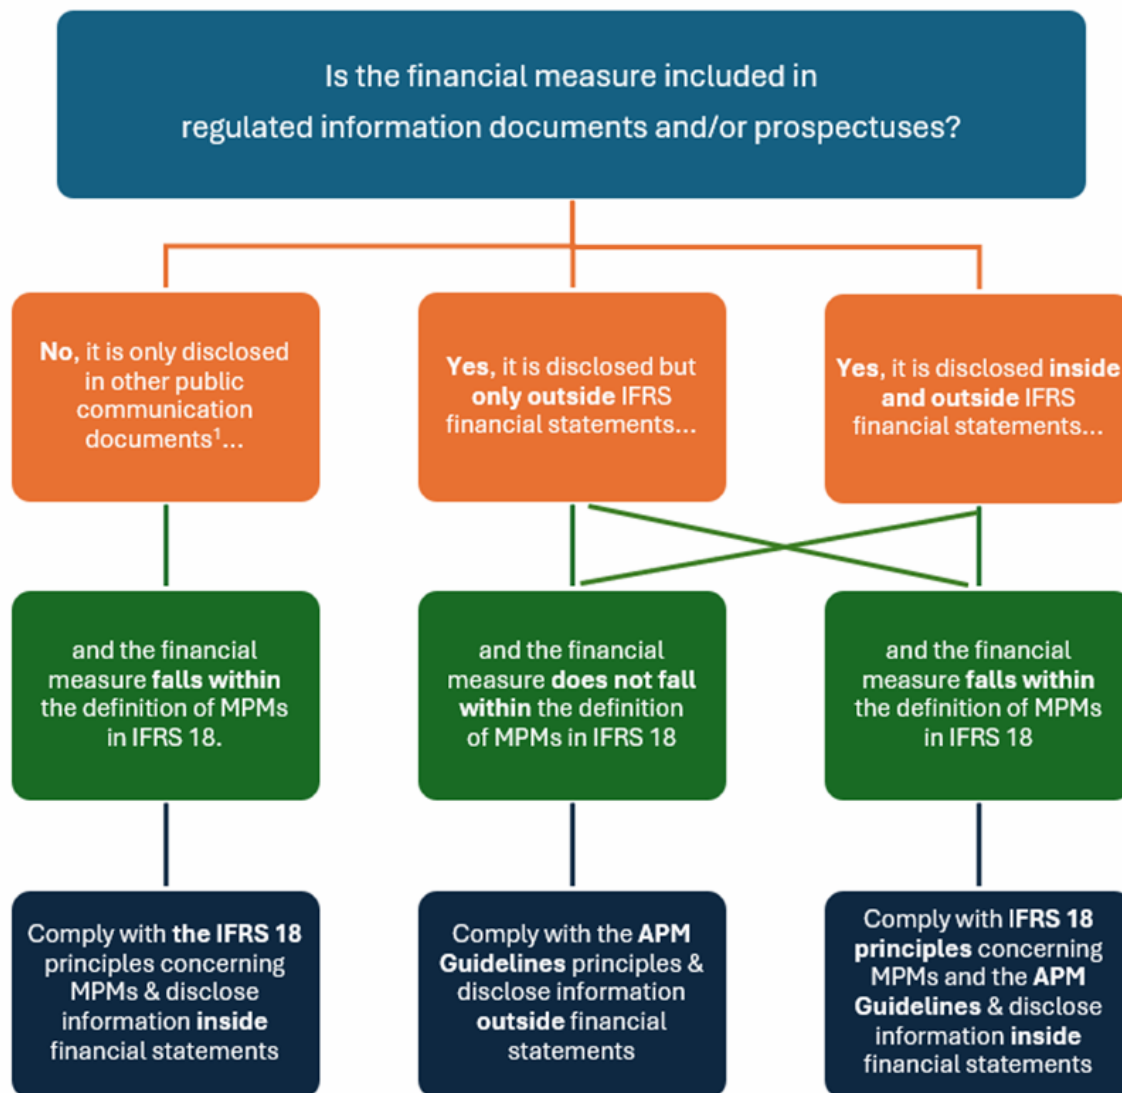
Is the financial measure included in regulated information documents and/or prospectuses?

No, it is only disclosed in other public communication documents$^1$...

Yes, it is disclosed but only outside IFRS financial statements...

Yes, it is disclosed inside and outside IFRS financial statements...

and the financial measure falls within the definition of MPMs in IFRS 18.

and the financial measure does not fall within the definition of MPMs in IFRS 18

and the financial measure falls within the definition of MPMs in IFRS 18

Comply with the IFRS 18 principles concerning MPMs & disclose information inside financial statements

Comply with the APM Guidelines principles & disclose information outside financial statements

Comply with IFRS 18 principles concerning MPMs and the APM Guidelines & disclose information inside financial statements